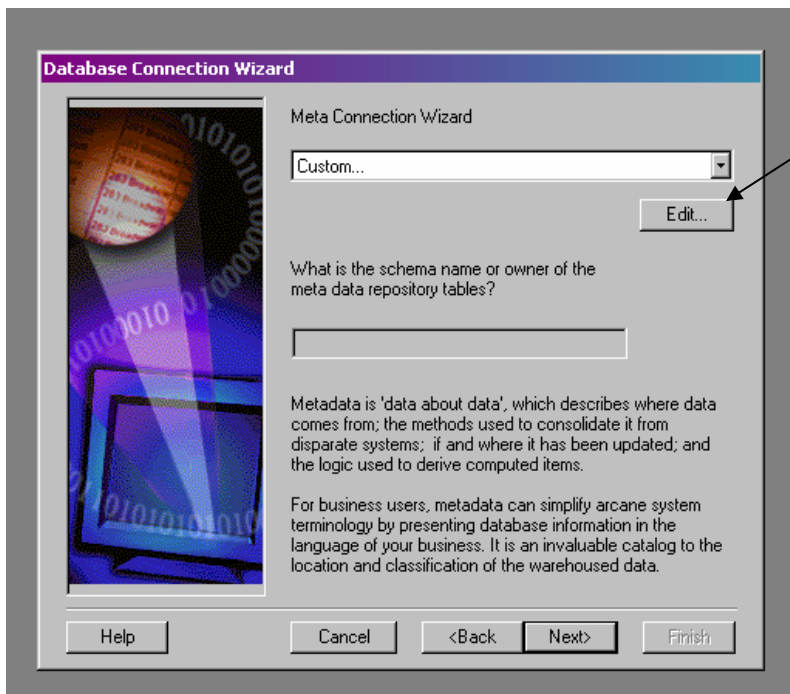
Database Connection Wizard

Meta Connection Wizard

Custom...

Edit...

What is the schema name or owner of the meta data repository tables?

Metadata is 'data about data', which describes where data comes from; the methods used to consolidate it from disparate systems; if and where it has been updated; and the logic used to derive computed items.

For business users, metadata can simplify arcane system terminology by presenting database information in the language of your business. It is an invaluable catalog to the location and classification of the warehoused data.

Help

Cancel

<Back

Next>

Finish